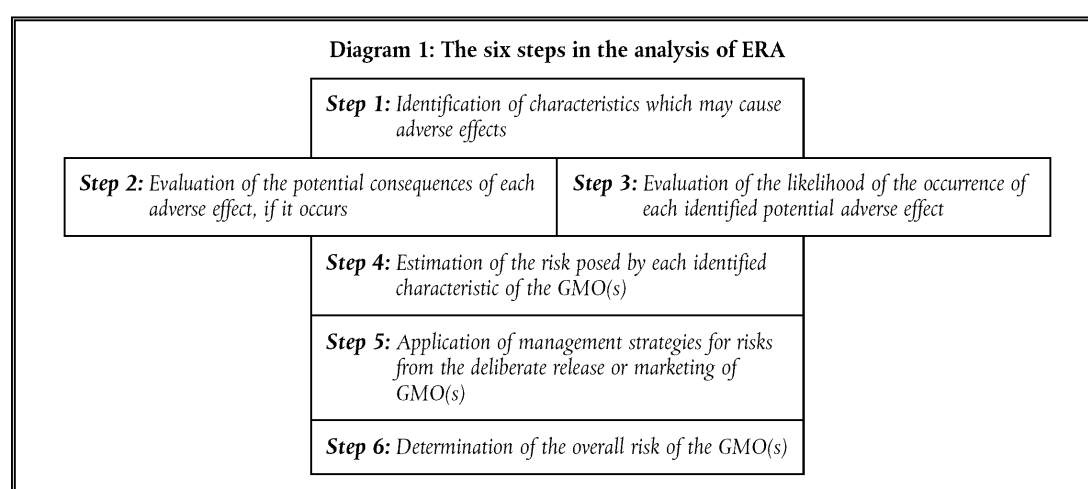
Diagram 1: The six steps in the analysis of ERA

Step 1: Identification of characteristics which may cause adverse effects

Step 2: Evaluation of the potential consequences of each adverse effect, if it occurs

Step 3: Evaluation of the likelihood of the occurrence of each identified potential adverse effect

Step 4: Estimation of the risk posed by each identified characteristic of the GMO(s)

Step 5: Application of management strategies for risks from the deliberate release or marketing of GMO(s)

Step 6: Determination of the overall risk of the GMO(s)